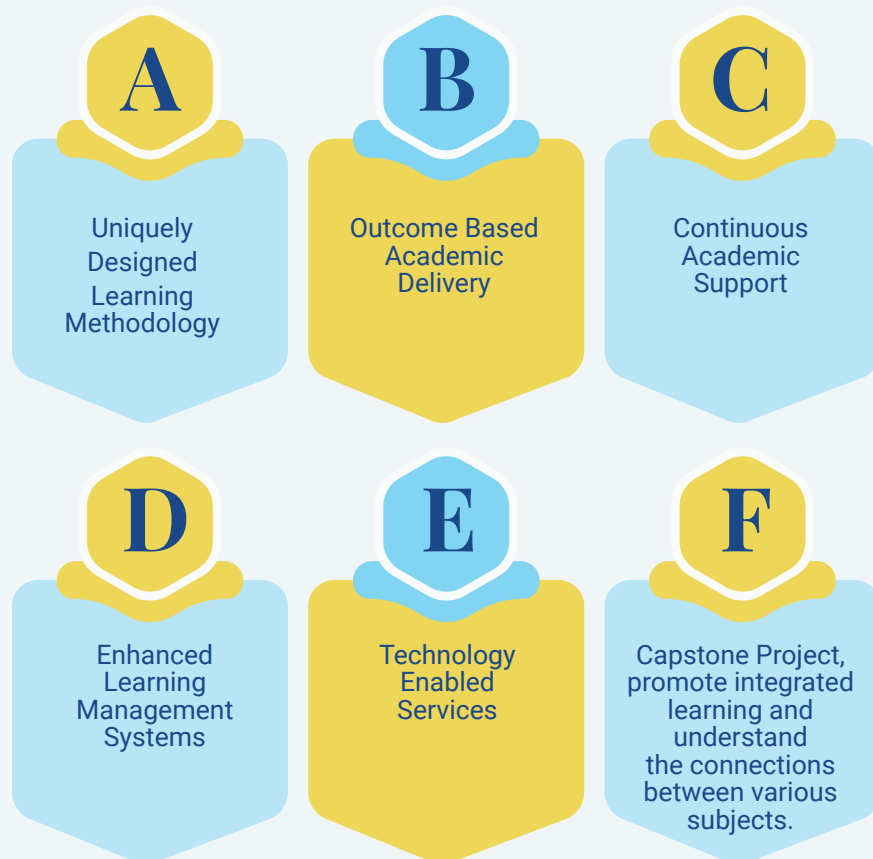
A

Uniquely Designed Learning Methodology

B

Outcome Based Academic Delivery

C

Continuous Academic Support

D

Enhanced Learning Management Systems

E

Technology Enabled Services

F

Capstone Project, promote integrated learning and understand the connections between various subjects.